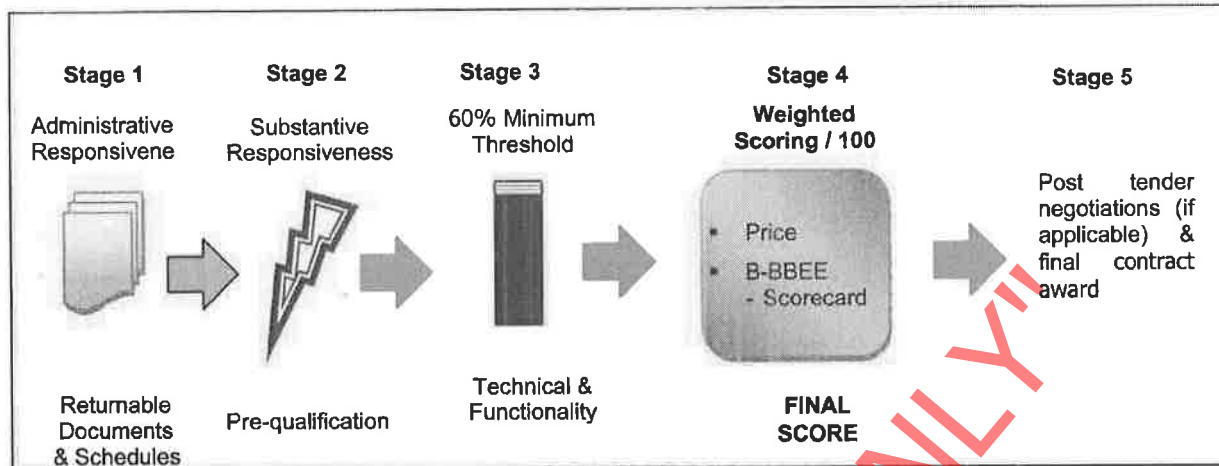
Stage 1

Administrative Responsivene

Returnable Documents & Schedules

Stage 2

Substantive Responsiveness

Pre-qualification

Stage 3

60% Minimum Threshold

Technical & Functionality

Stage 4

Weighted Scoring / 100

• Price
• B-BBEE - Scorecard

FINAL SCORE

Stage 5

Post tender negotiations (if applicable) & final contract award

NLY"